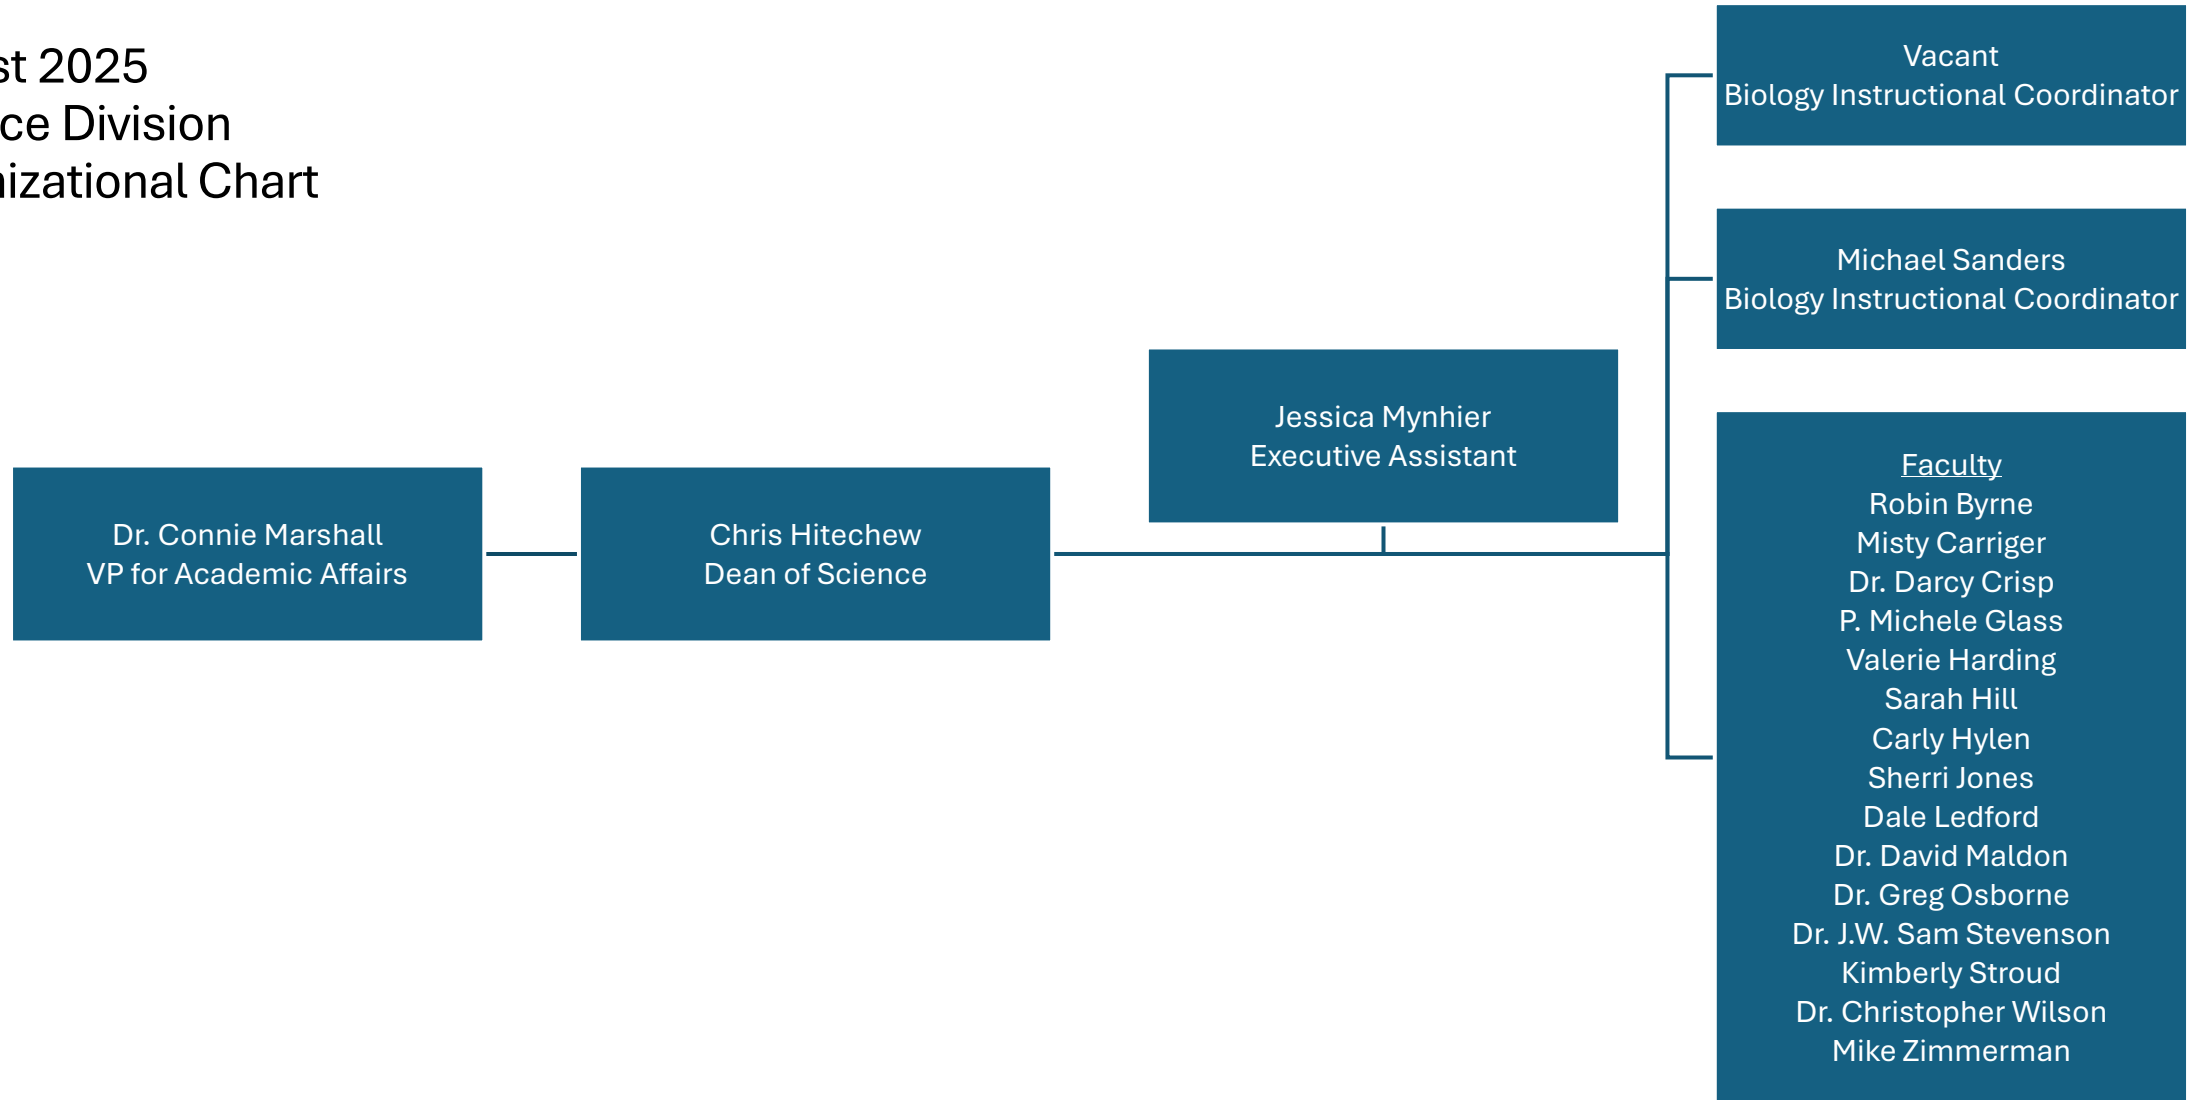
st 2025
ce Division
izational Chart

Vacant
Biology Instructional Coordinator

Michael Sanders
Biology Instructional Coordinator

Jessica Mynhier
Executive Assistant

Dr. Connie Marshall
VP for Academic Affairs

Chris Hitechew
Dean of Science

Faculty
Robin Byrne
Misty Carriger
Dr. Darcy Crisp
P. Michele Glass
Valerie Harding
Sarah Hill
Carly Hylen
Sherri Jones
Dale Ledford
Dr. David Maldon
Dr. Greg Osborne
Dr. J.W. Sam Stevenson
Kimberly Stroud
Dr. Christopher Wilson
Mike Zimmerman